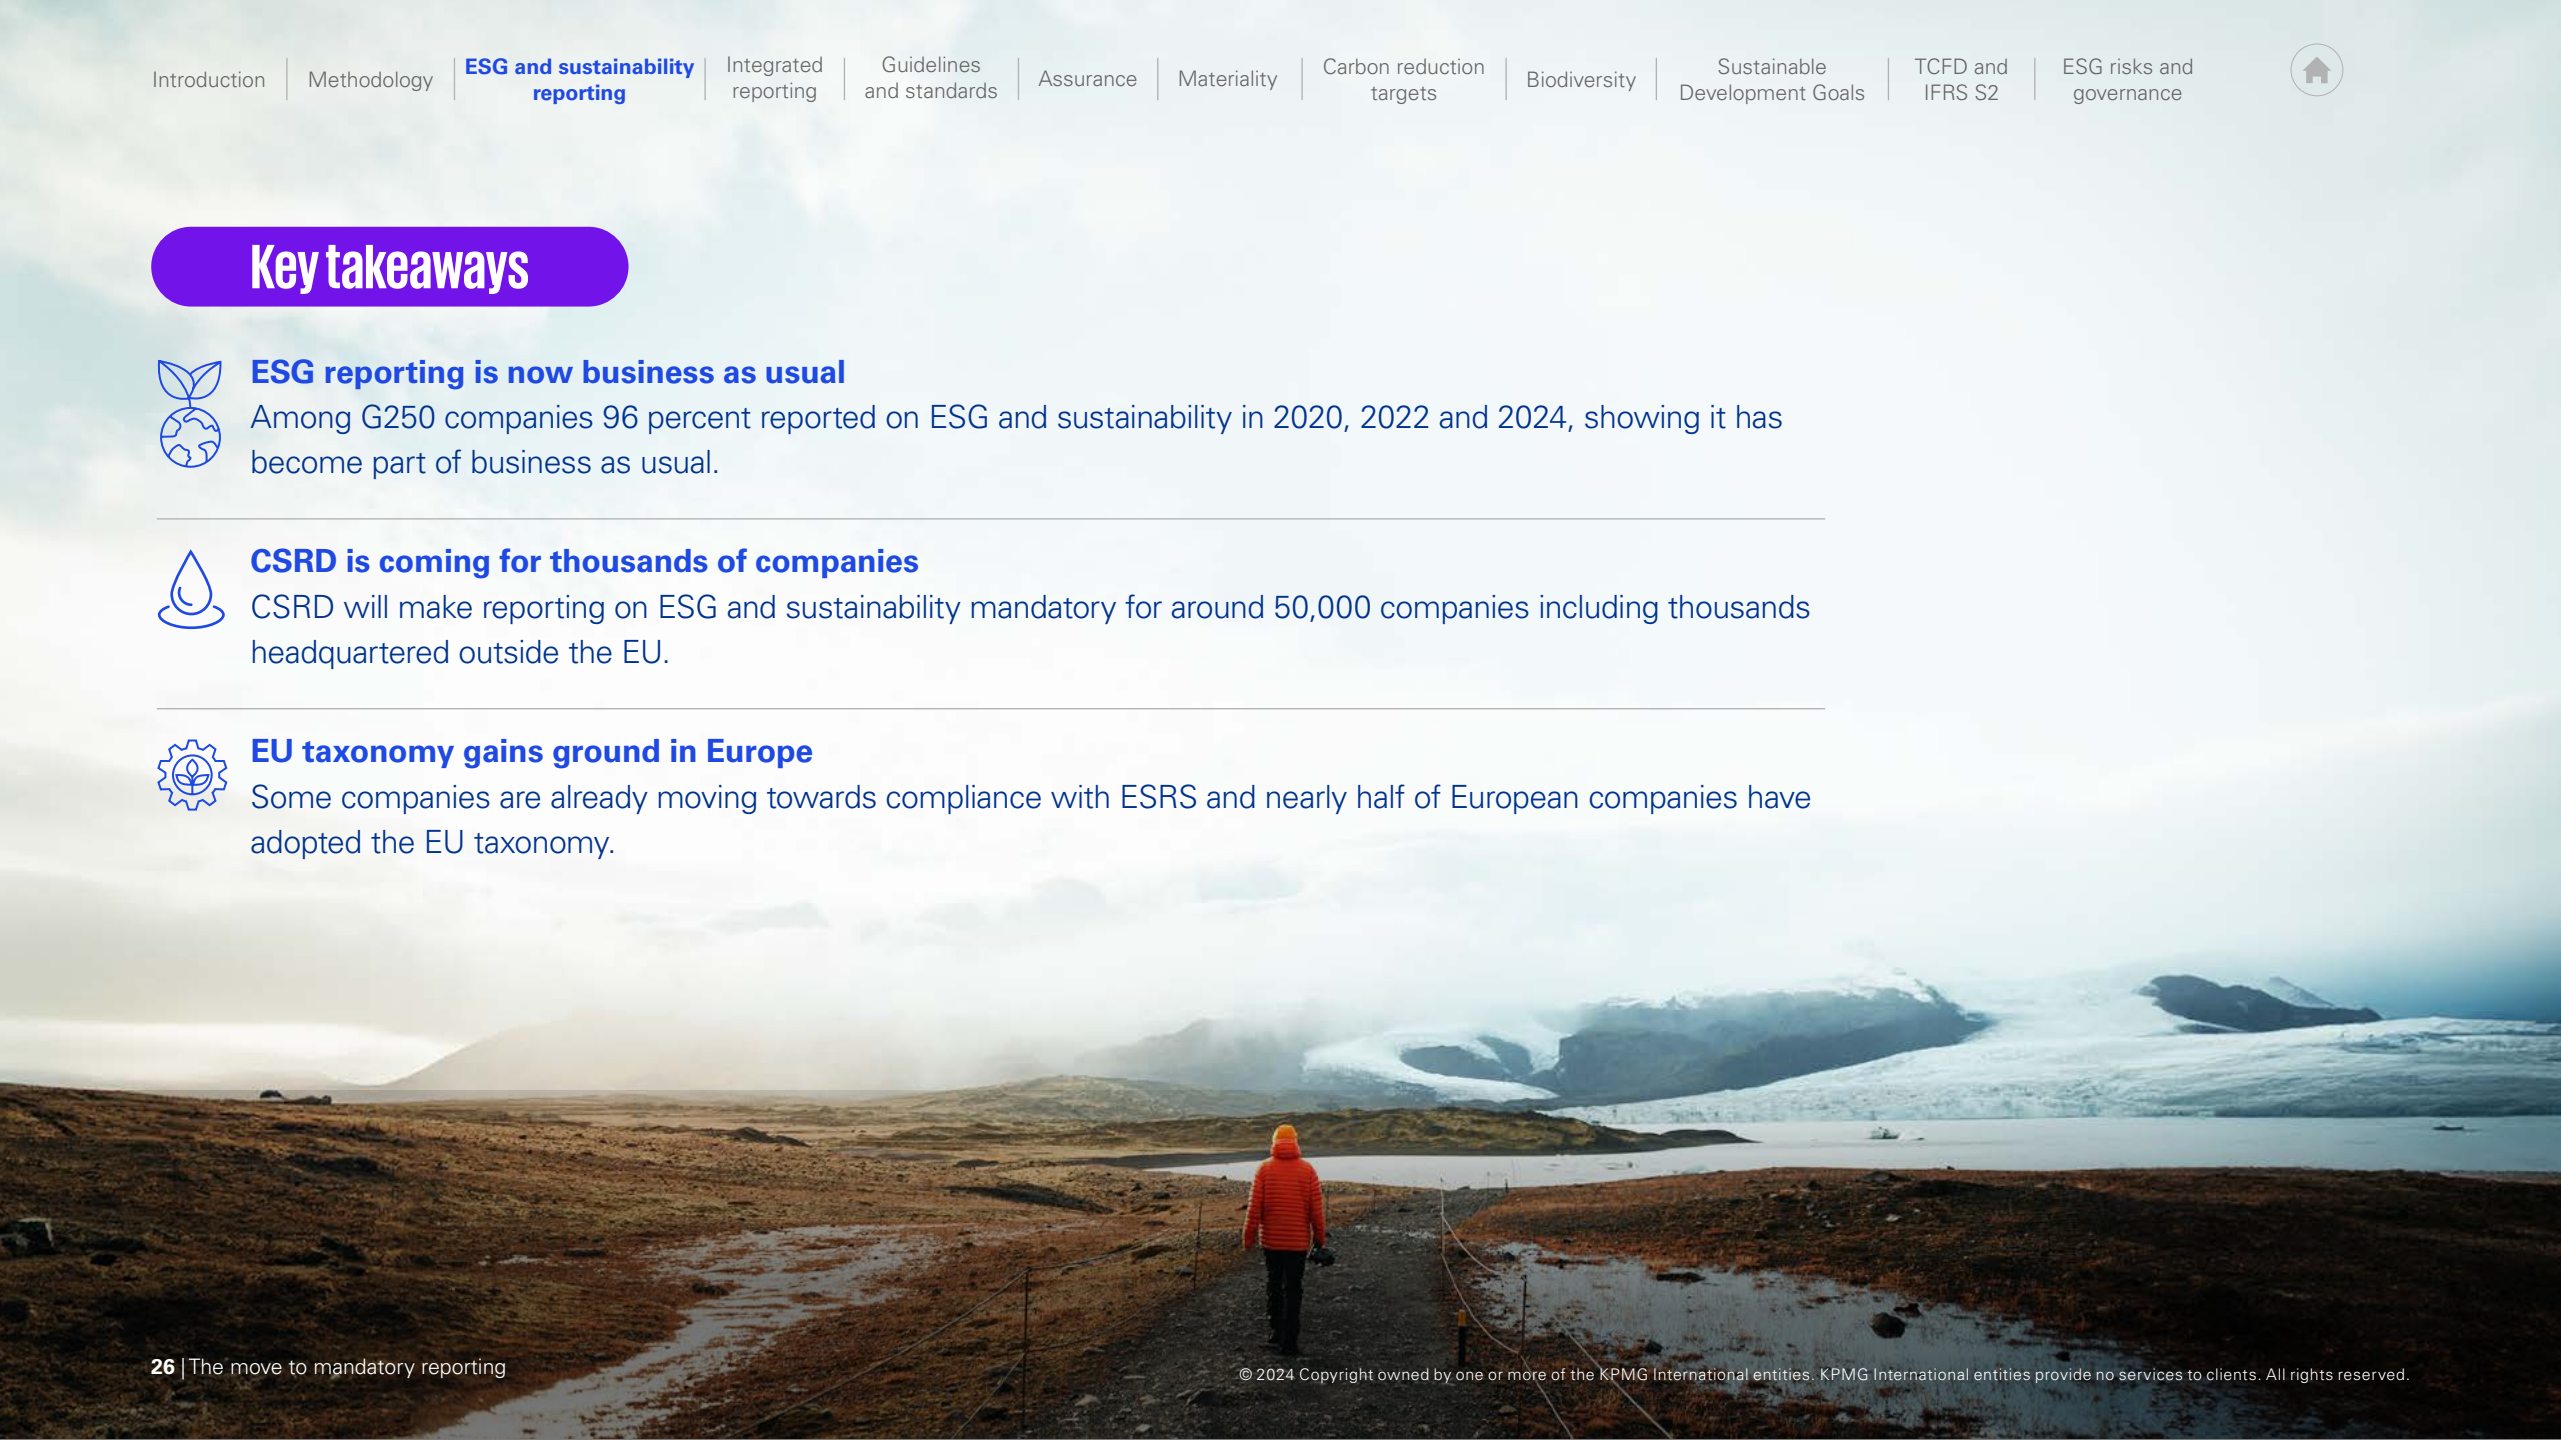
Introduction | Methodology | ESG and sustainability reporting | Integrated reporting | Guidelines and standards | Assurance | Materiality | Carbon reduction targets | Biodiversity | Sustainable Development Goals | TCFD and IFRS S2 | ESG risks and governance

Key takeaways

ESG reporting is now business as usual
Among G250 companies 96 percent reported on ESG and sustainability in 2020, 2022 and 2024, showing it has become part of business as usual.

CSRD is coming for thousands of companies
CSRD will make reporting on ESG and sustainability mandatory for around 50,000 companies including thousands headquartered outside the EU.

EU taxonomy gains ground in Europe
Some companies are already moving towards compliance with ESRS and nearly half of European companies have adopted the EU taxonomy.

26 | The move to mandatory reporting

© 2024 Copyright owned by one or more of the KPMG International entities. KPMG International entities provide no services to clients. All rights reserved.